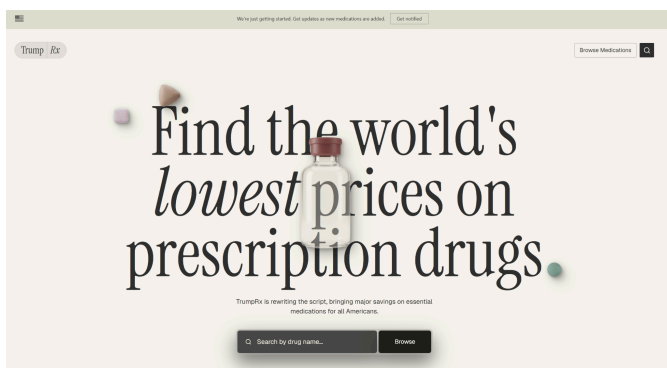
We're just getting started. Get updates as new medications are added. Get notified

Trump Rx

Browse Medications

Find the world's *lowest* prices on prescription drugs.

TrumpRx is rewriting the script, bringing major savings on essential medications for all Americans.

Search by drug name...

Browse